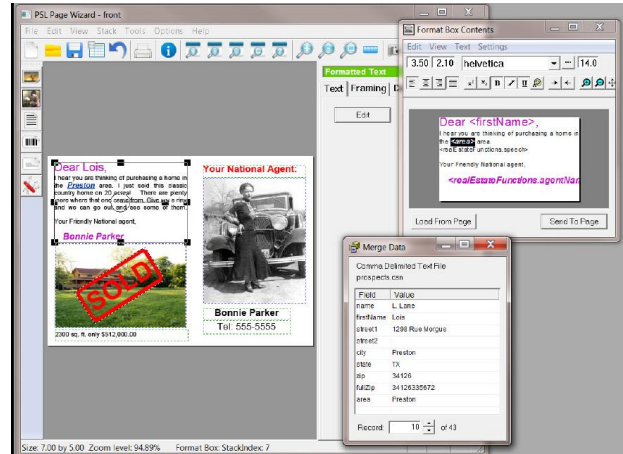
PSL Page Wizard - front

File Edit View Stack Tools Options Help

Formatted Text

Text Framing

Edit

Dear Lois,

I hear you are thinking of purchasing a home in the Preston area. I just sold this classic country home on 20 acres. There are plenty more where that one came from. Give me a ring and we can go out and see some of them.

Your Friendly National agent,

Bonnie Parker

SOLD

2000 sq. ft. only $512,000.00

Your National Agent:

Bonnie Parker

Tel: 555-5555

Format Box Contents

Edit View Text Settings

3.50 2.10 helvetica 14.0

Dear <firstName>,

I hear you are thinking of purchasing a home in the <area> area.

<realEstateFunctions.speech>

Your Friendly National agent,

<realEstateFunctions.agentNam

Load From Page

Send To Page

Merge Data

Comma Delimited Text File

prospects.csv

| Field | Value |
|---|---|
| name | L. Lane |
| firstName | Lois |
| street1 | 1208 Rue Morgue |
| street2 | |
| city | Preston |
| state | TX |
| zip | 34126 |
| fullZip | 34126335672 |
| area | Preston |

Record: 10 of 43

Size: 7.00 by 5.00 Zoom level: 94.89% Format Box: StackIndex: 7